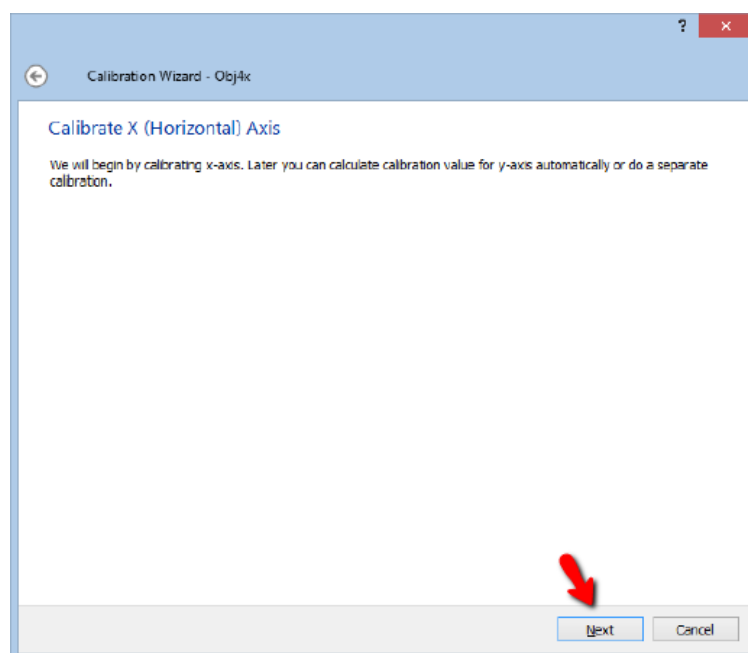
?
✕

Calibration Wizard - Obj4x

Calibrate X (Horizontal) Axis

We will begin by calibrating x-axis. Later you can calculate calibration value for y-axis automatically or do a separate calibration.

Next
Cancel